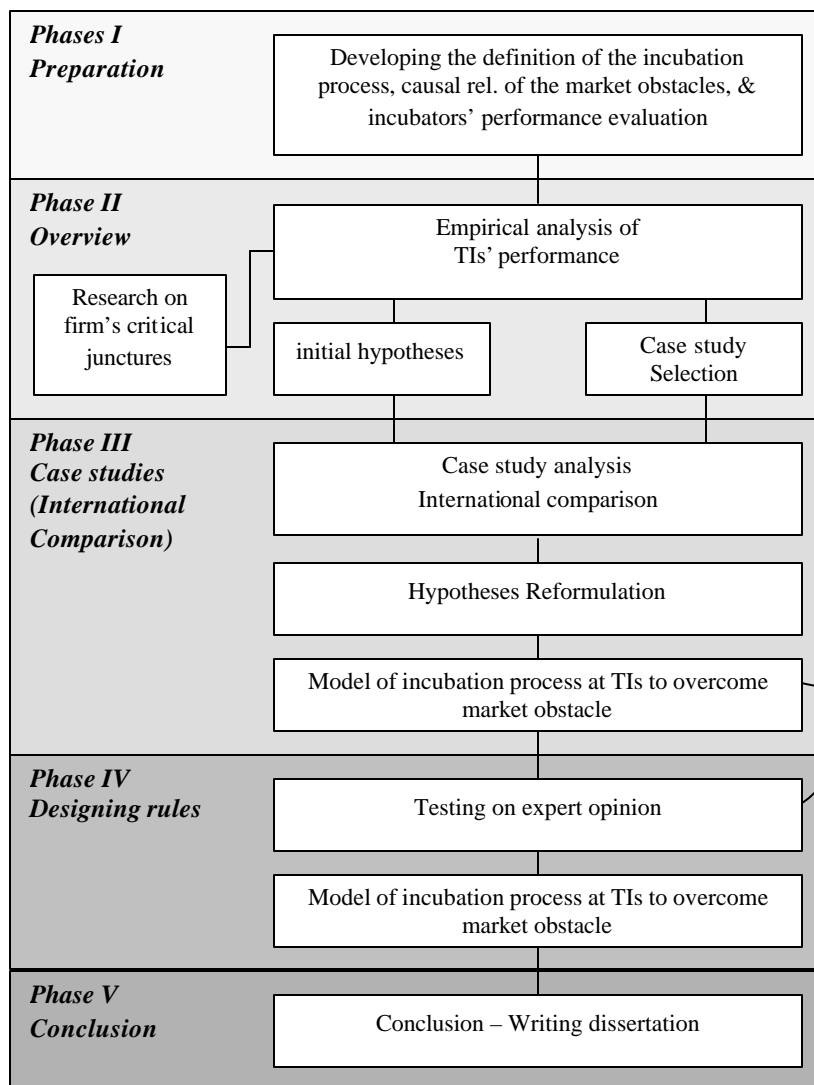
Phases I
Preparation

Developing the definition of the incubation process, causal rel. of the market obstacles, & incubators' performance evaluation

Phase II
Overview

Empirical analysis of TIs' performance

Research on firm's critical junctures

initial hypotheses

Case study Selection

Phase III
Case studies (International Comparison)

Case study analysis
International comparison

Hypotheses Reformulation

Model of incubation process at TIs to overcome market obstacle

Phase IV
Designing rules

Testing on expert opinion

Model of incubation process at TIs to overcome market obstacle

Phase V
Conclusion

Conclusion – Writing dissertation